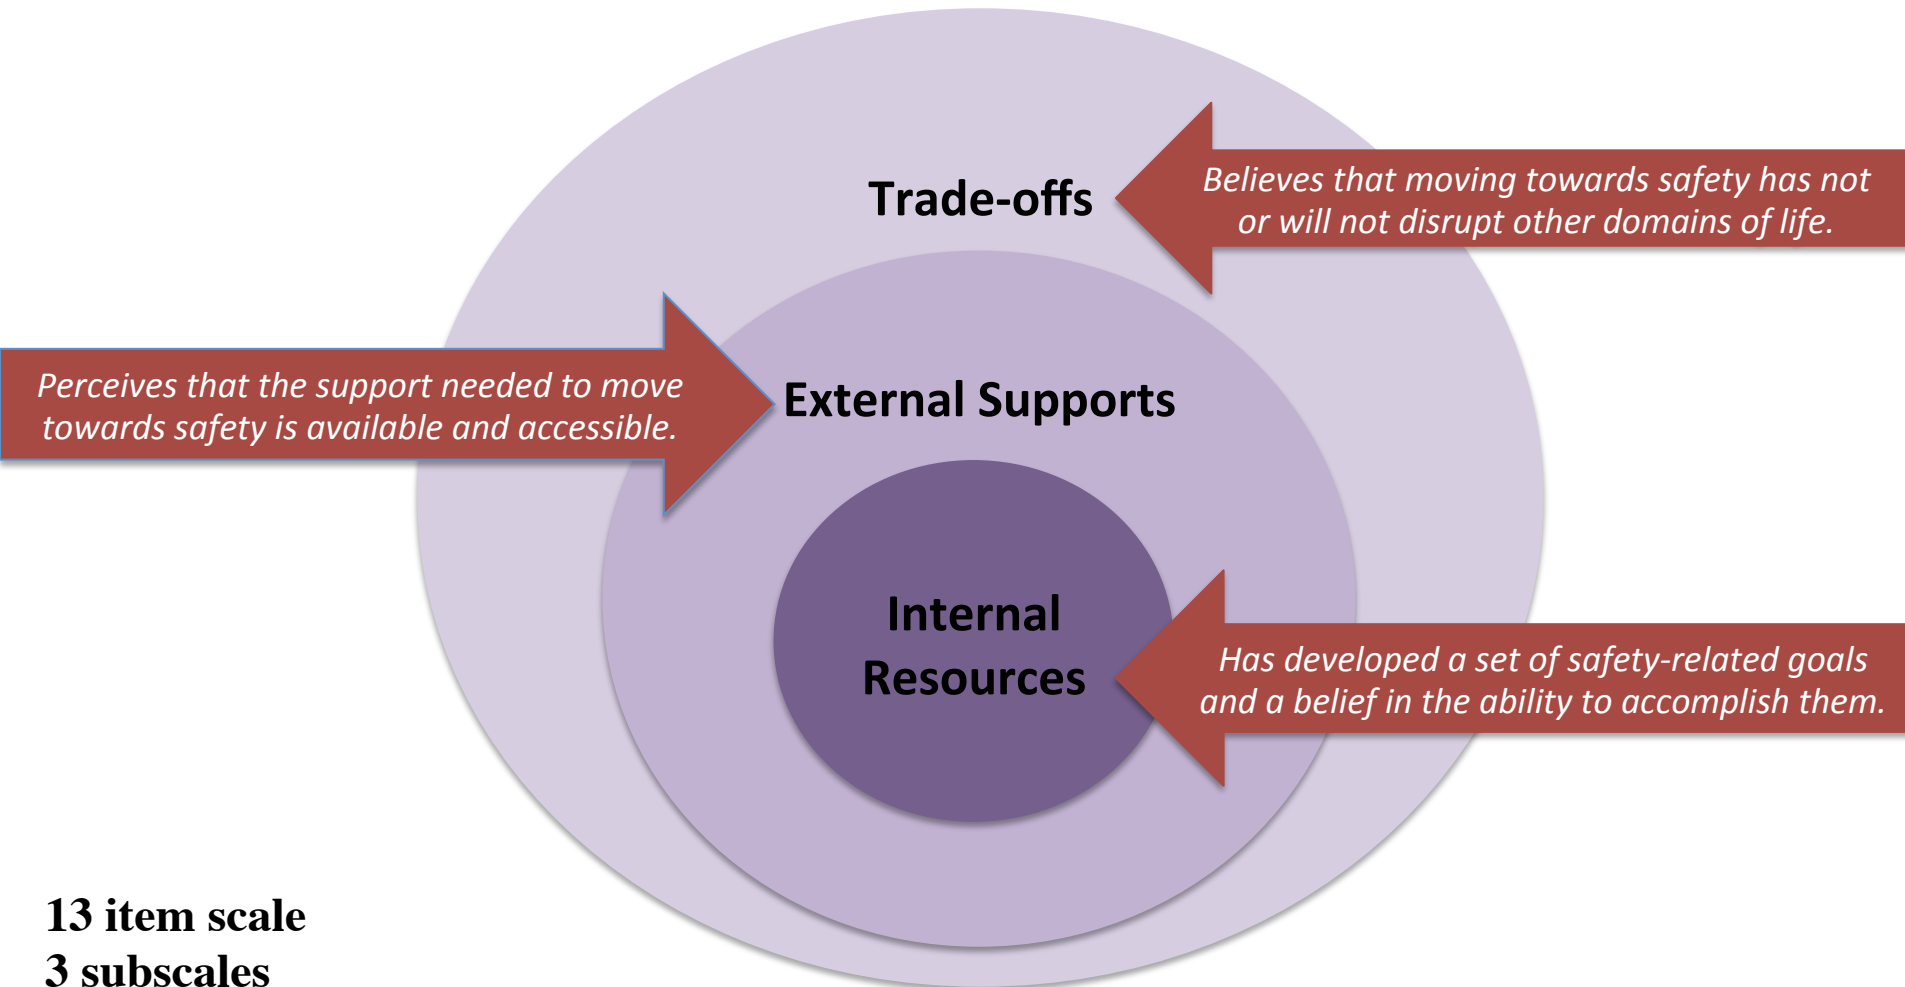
Trade-offs

Believes that moving towards safety has not or will not disrupt other domains of life.

Perceives that the support needed to move towards safety is available and accessible.

External Supports

Internal Resources

Has developed a set of safety-related goals and a belief in the ability to accomplish them.

13 item scale
3 subscales